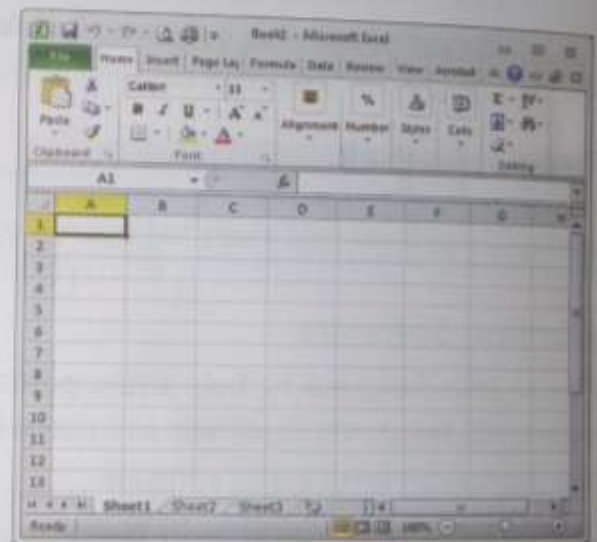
Book2 - Microsoft Excel

File | Home | Insert | Page Lay | Formula | Data | Review | View | Acrobat

Paste
Clipboard
Calibri | 11
B I U | A A
Font
Alignment
Number
Styles
Cells
Editing

A1 | fx

A | B | C | D | E | F | G | H

1
2
3
4
5
6
7
8
9
10
11
12
13

Sheet1 | Sheet2 | Sheet3

Ready | 100%